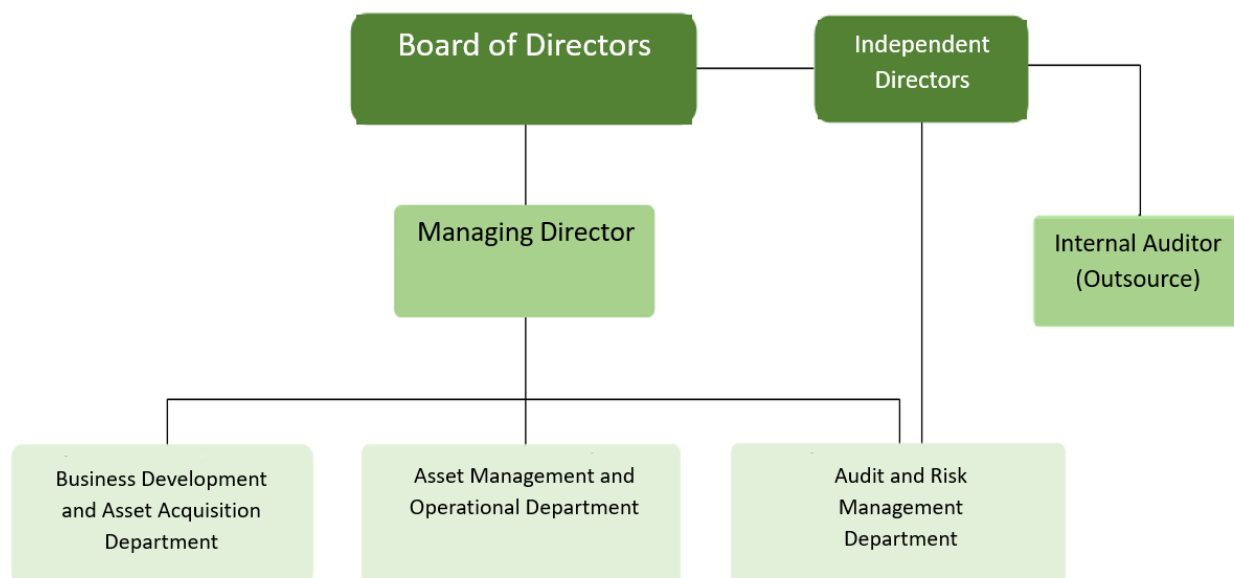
Board of Directors

Independent Directors

Managing Director

Internal Auditor (Outsource)

Business Development and Asset Acquisition Department

Asset Management and Operational Department

Audit and Risk Management Department